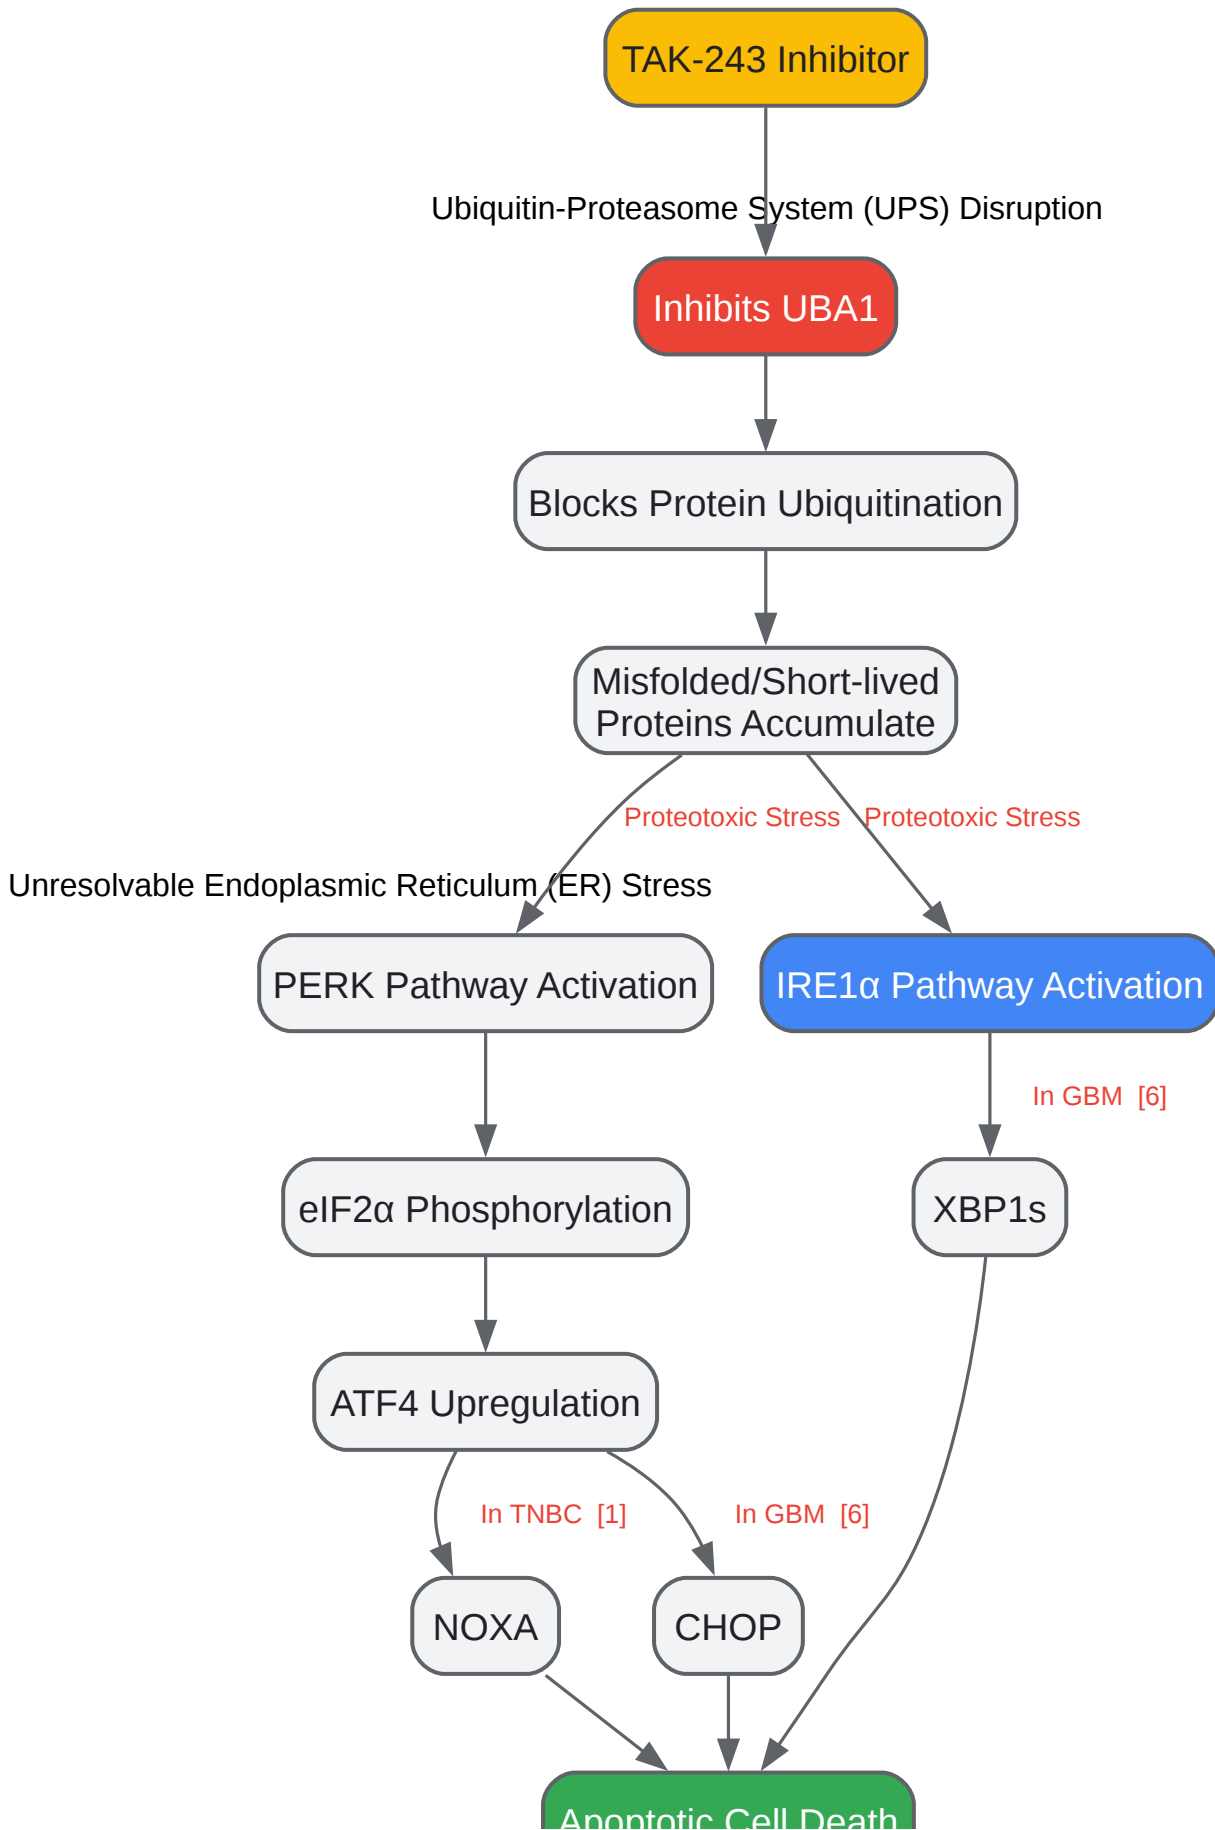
TAK-243 Inhibitor

Ubiquitin-Proteasome System (UPS) Disruption

Inhibits UBA1

Blocks Protein Ubiquitination

Misfolded/Short-lived Proteins Accumulate

Proteotoxic Stress

Proteotoxic Stress

Unresolvable Endoplasmic Reticulum (ER) Stress

PERK Pathway Activation

IRE1α Pathway Activation

In GBM [6]

eIF2α Phosphorylation

XBP1s

ATF4 Upregulation

In TNBC [1]

In GBM [6]

NOXA

CHOP

Apoptotic Cell Death